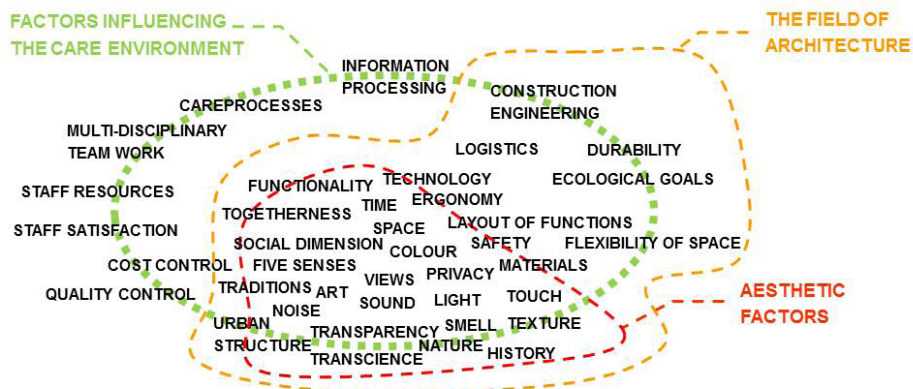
FACTORS INFLUENCING THE CARE ENVIRONMENT

THE FIELD OF ARCHITECTURE

INFORMATION PROCESSING

CAREPROCESSES

CONSTRUCTION ENGINEERING

MULTI-DISCIPLINARY TEAM WORK

LOGISTICS

DURABILITY

STAFF RESOURCES

FUNCTIONALITY

TECHNOLOGY

ECOLOGICAL GOALS

ERGONOMY

TOGETHERNESS

TIME

STAFF SATISFACTION

SPACE

LAYOUT OF FUNCTIONS

SOCIAL DIMENSION

COLOUR

SAFETY

FLEXIBILITY OF SPACE

COST CONTROL

FIVE SENSES

VIEWS

PRIVACY

MATERIALS

QUALITY CONTROL

TRADITIONS

ART

SOUND

LIGHT

TOUCH

AESTHETIC FACTORS

NOISE

URBAN STRUCTURE

TRANSPARENCY

SMELL

TEXTURE

NATURE

TRANSCIENCE

HISTORY